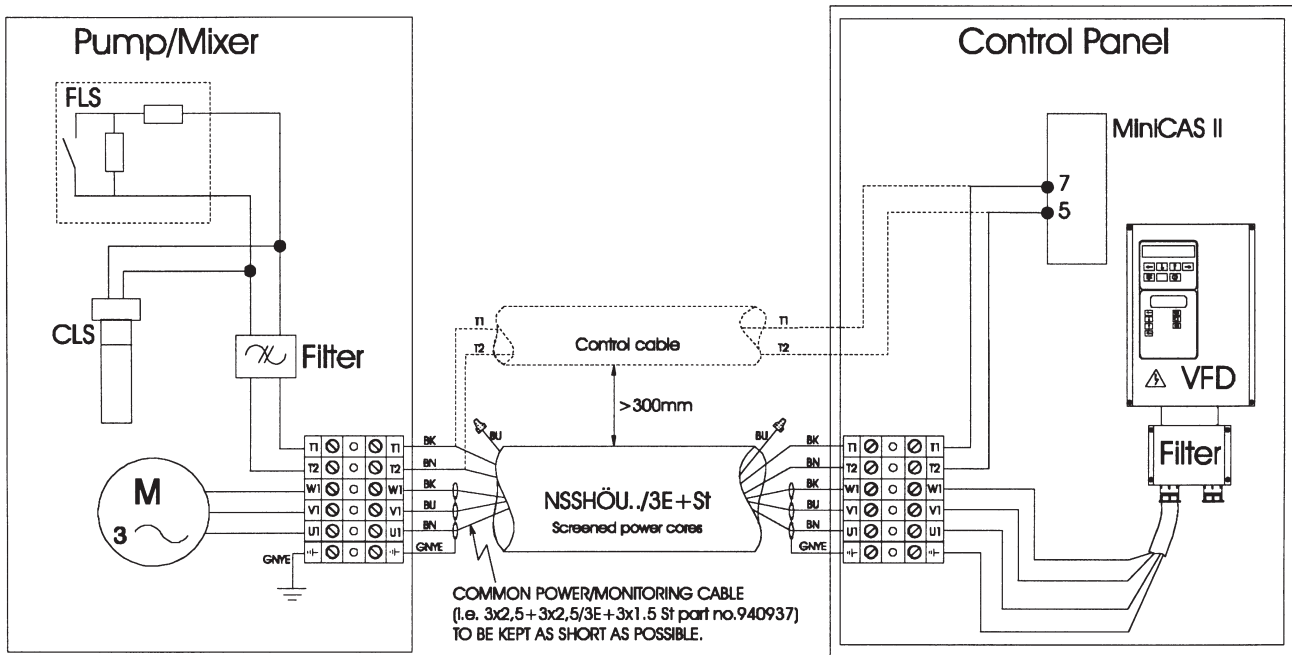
Pump/Mixer

FLS

CLS

Filter

M
3

T1 T1
T2 T2
W1 W1
V1 V1
U1 U1
GNYE

Control Panel

MiniCAS II

7
5

VFD

Filter

T1
T2
Control cable
T1
T2

>300mm

BK
BN
BK
BU
BN
GNYE
BU

NSSHÖU../3E+St
Screened power cores

BU
BK
BN
BK
BU
BN
GNYE

T1 T1
T2 T2
W1 W1
V1 V1
U1 U1

COMMON POWER/MONITORING CABLE (I.e. 3x2,5+3x2,5/3E+3x1.5 St part no.940937) TO BE KEPT AS SHORT AS POSSIBLE.